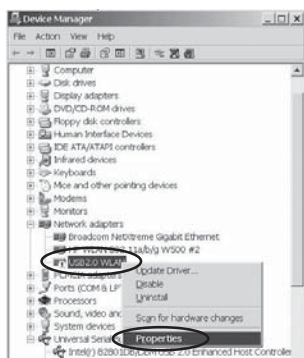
Device Manager

File Action View Help

Computer
Disk drives
Display adapters
DVD/CD-ROM drives
Floppy disk controllers
Human Interface Devices
IDE ATA/ATAPI controllers
Infrared devices
Keyboards
Mice and other pointing devices
Modems
Monitors
Network adapters
Broadcom NetXtreme Gigabit Ethernet
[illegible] 11a/b/g W500 #2
USB2.0 WLAN
PCMCIA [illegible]
Ports (COM & LP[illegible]
Processors
Sound, video and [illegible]
System devices
Universal Serial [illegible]
Intel(R) 82801DB/DBM USB 2.0 Enhanced Host Controller

Update Driver...
Disable
Uninstall
Scan for hardware changes
Properties